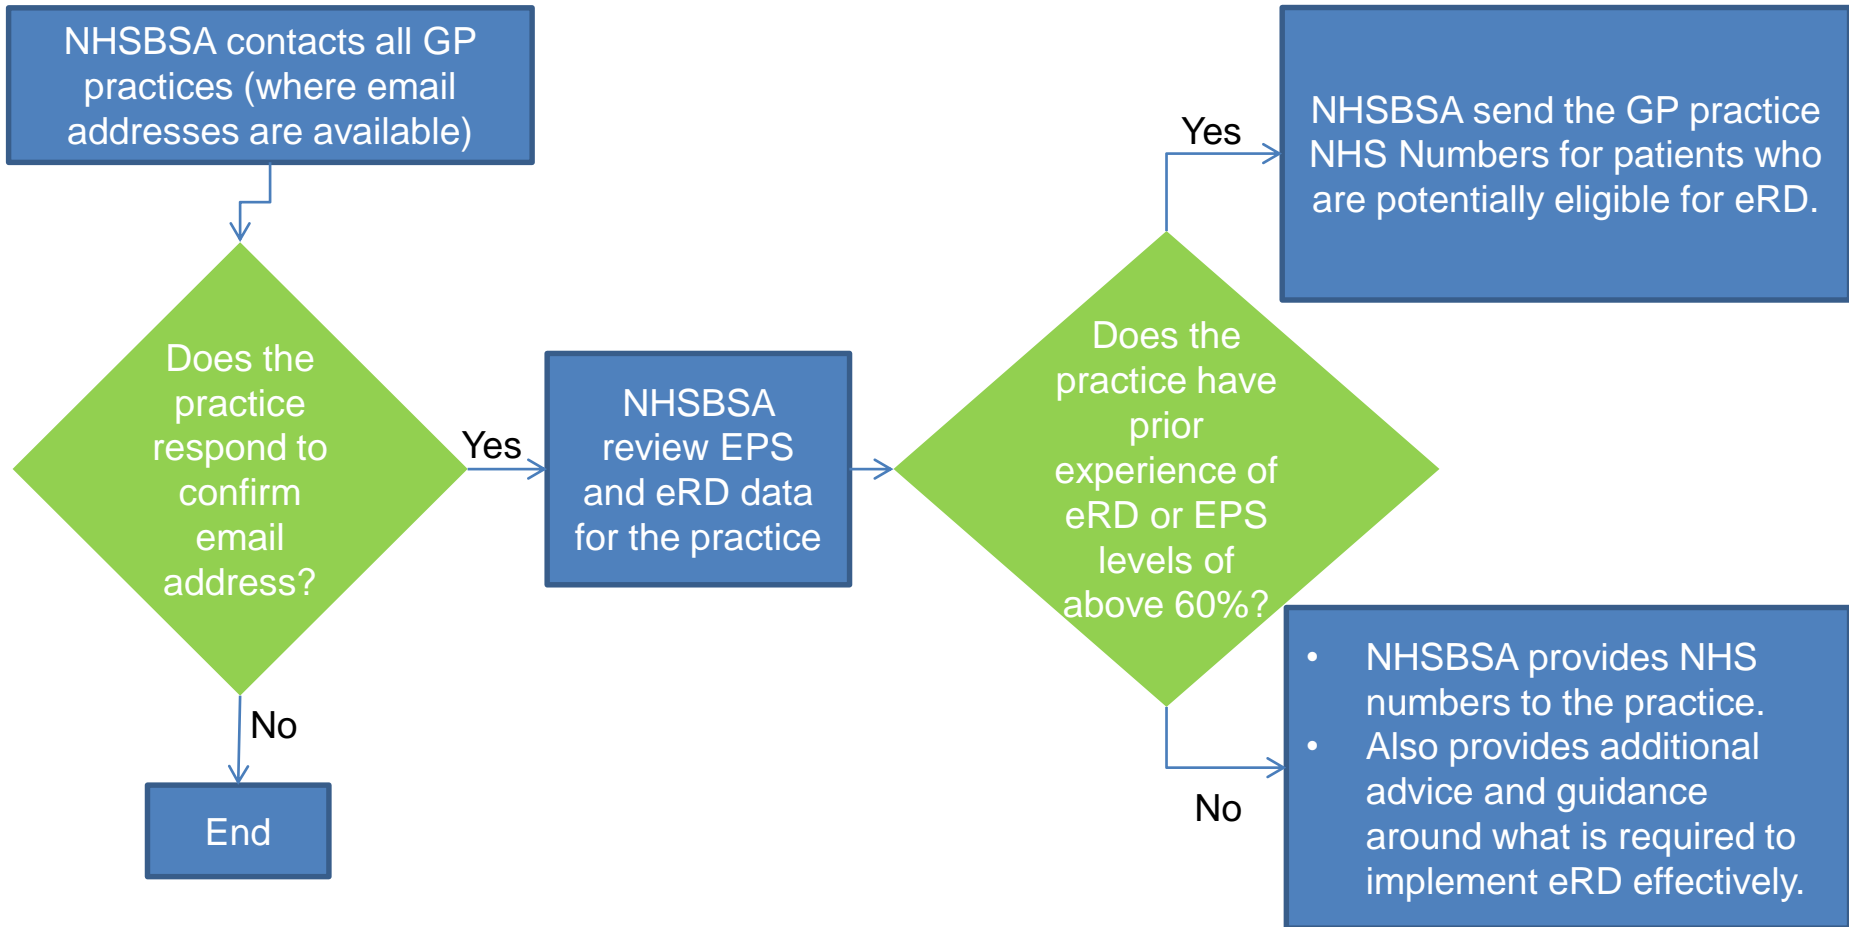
NHSBSA contacts all GP practices (where email addresses are available)

Does the practice respond to confirm email address?

No

End

Yes

NHSBSA review EPS and eRD data for the practice

Does the practice have prior experience of eRD or EPS levels of above 60%?

Yes

NHSBSA send the GP practice NHS Numbers for patients who are potentially eligible for eRD.

No

- NHSBSA provides NHS numbers to the practice.
- Also provides additional advice and guidance around what is required to implement eRD effectively.